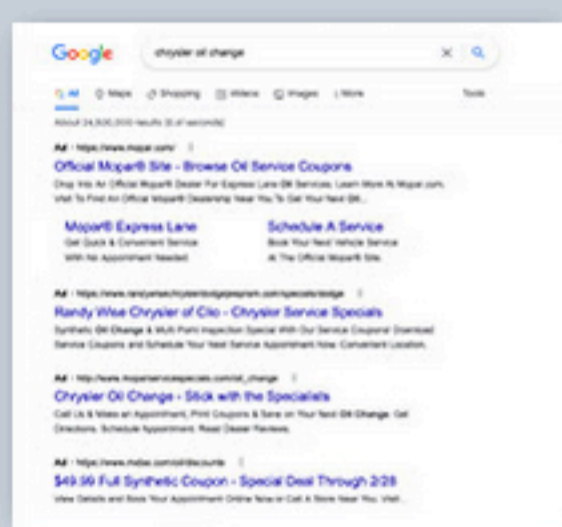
Google

chrysler oil change

All  Maps  Shopping  Videos  Images  More  Tools

About 24,500,000 results (0.xx seconds)

Ad · https://www.mopar.com/

Official Mopar® Site - Browse Oil Service Coupons

Drop Into An Official Mopar® Dealer For Express Lane Oil Services. Learn More At Mopar.com. Visit To Find An Official Mopar® Dealership Near You To Get Your Next Oil...

Mopar® Express Lane
Get Quick & Convenient Service With No Appointment Needed.

Schedule A Service
Book Your Next Vehicle Service At The Official Mopar® Site.

Ad · https://www.randywisechryslerdodgejeepram.com/specials/dodge

Randy Wise Chrysler of Clio - Chrysler Service Specials

Synthetic Oil Change & Multi Point Inspection Special With Our Service Coupons! Download Service Coupons and Schedule Your Next Service Appointment Now. Convenient Location.

Ad · http://www.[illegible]specials.com/oil_change

Chrysler Oil Change - Stick with the Specialists

Call Us & Make an Appointment, Print Coupons & Save on Your Next Oil Change. Get Directions. Schedule Appointment. Read Dealer Reviews.

Ad · https://www.meineke.com/oil/discounts

$49.99 Full Synthetic Coupon - Special Deal Through 2/28

View Details and Book Your Appointment Online Now or Call A Store Near You. Visit...